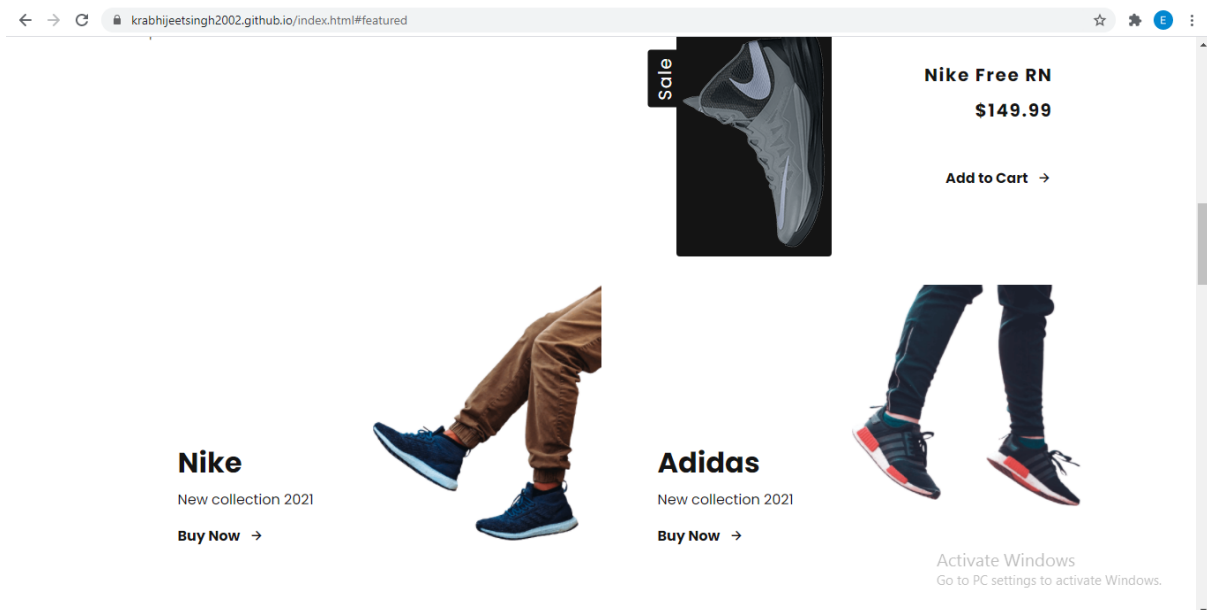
krabhijeetsingh2002.github.io/index.html#featured

E

Sale

Nike Free RN

$149.99

Add to Cart →

Nike

New collection 2021

Buy Now →

Adidas

New collection 2021

Buy Now →

Activate Windows
Go to PC settings to activate Windows.